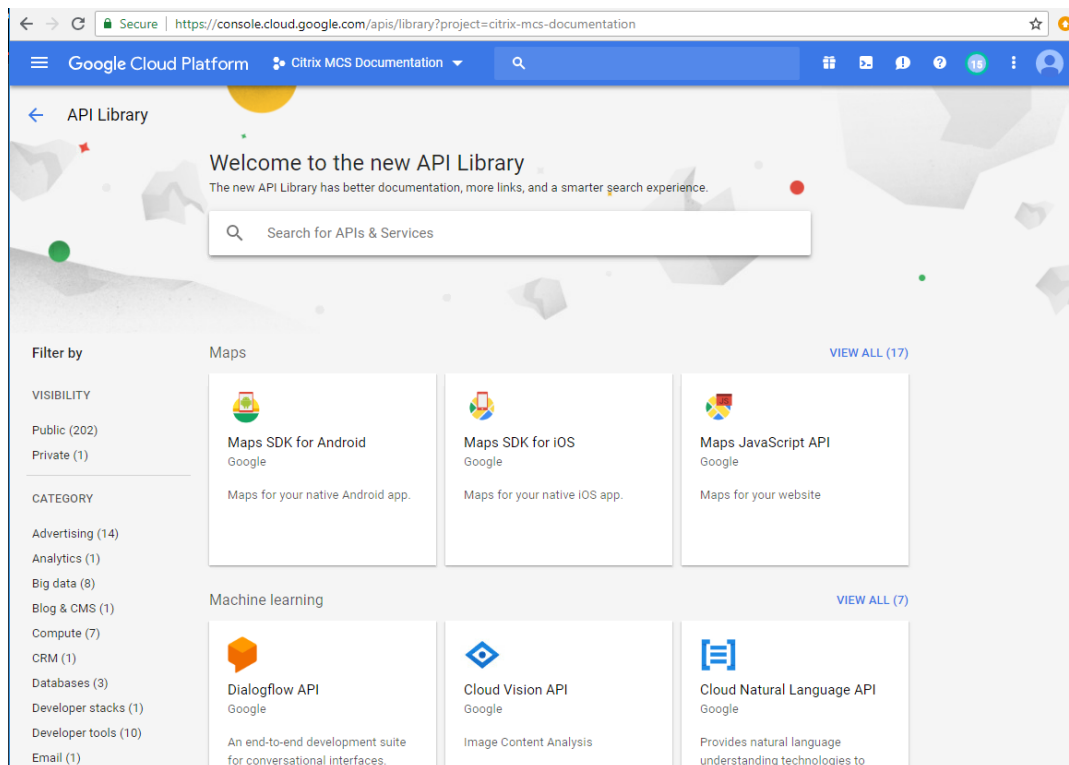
Secure | https://console.cloud.google.com/apis/library?project=citrix-mcs-documentation

Google Cloud Platform

Citrix MCS Documentation

15

API Library

Welcome to the new API Library

The new API Library has better documentation, more links, and a smarter search experience.

Search for APIs & Services

Filter by

VISIBILITY

Public (202)

Private (1)

CATEGORY

Advertising (14)

Analytics (1)

Big data (8)

Blog & CMS (1)

Compute (7)

CRM (1)

Databases (3)

Developer stacks (1)

Developer tools (10)

Email (1)

Maps

VIEW ALL (17)

Maps SDK for Android
Google
Maps for your native Android app.

Maps SDK for iOS
Google
Maps for your native iOS app.

Maps JavaScript API
Google
Maps for your website

Machine learning

VIEW ALL (7)

Dialogflow API
Google
An end-to-end development suite for conversational interfaces.

Cloud Vision API
Google
Image Content Analysis

Cloud Natural Language API
Google
Provides natural language understanding technologies to